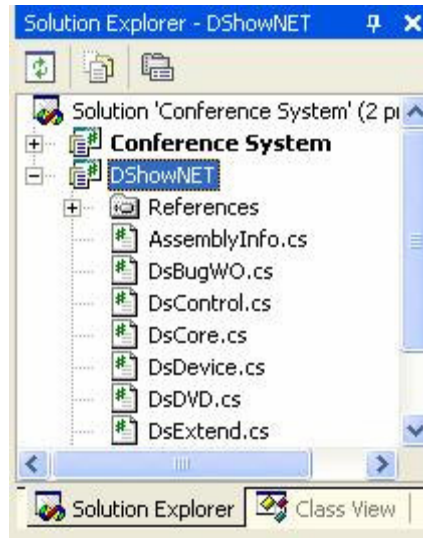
Solution Explorer - DShowNET

Solution 'Conference System' (2 pr
Conference System
DShowNET
References
AssemblyInfo.cs
DsBugWO.cs
DsControl.cs
DsCore.cs
DsDevice.cs
DsDVD.cs
DsExtend.cs

Solution Explorer
Class View